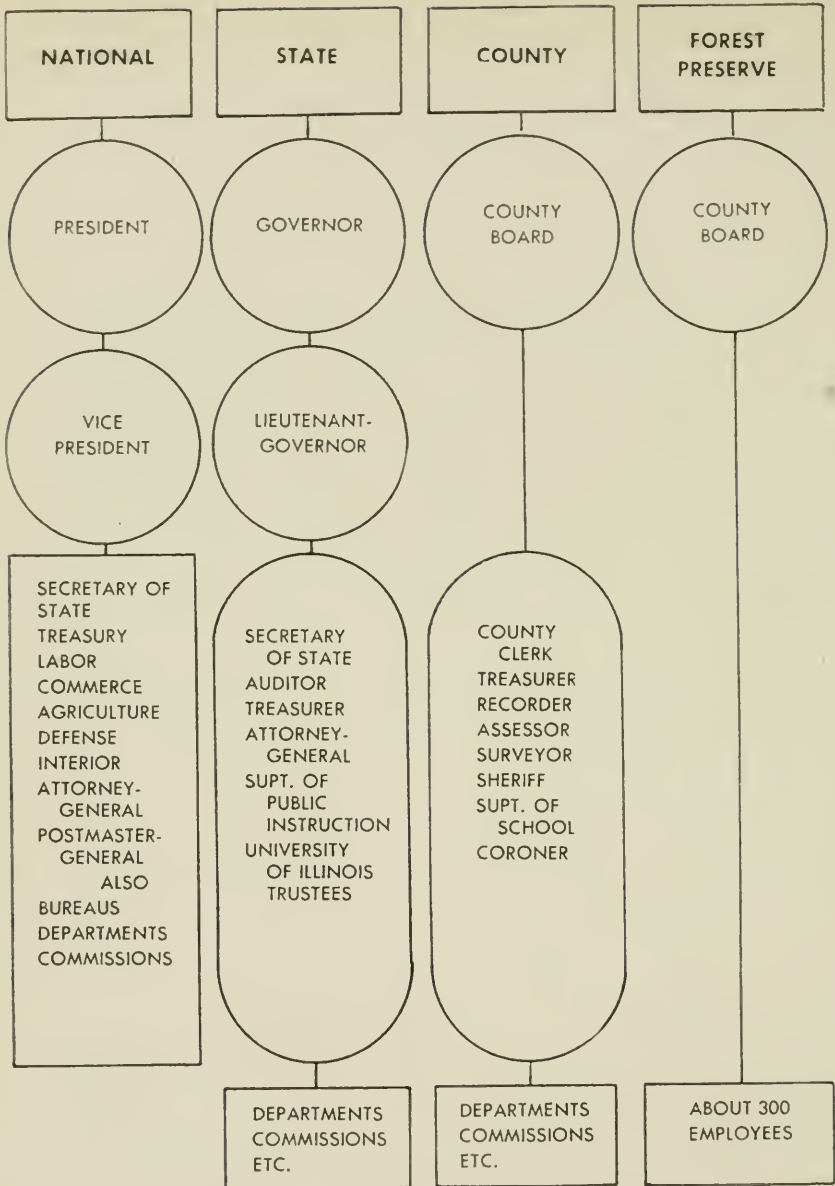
NATIONAL

PRESIDENT

VICE PRESIDENT

SECRETARY OF STATE
TREASURY
LABOR
COMMERCE
AGRICULTURE
DEFENSE
INTERIOR
ATTORNEY-GENERAL
POSTMASTER-GENERAL
ALSO
BUREAUS
DEPARTMENTS
COMMISSIONS

STATE

GOVERNOR

LIEUTENANT-GOVERNOR

SECRETARY OF STATE
AUDITOR
TREASURER
ATTORNEY-GENERAL
SUPT. OF PUBLIC INSTRUCTION
UNIVERSITY OF ILLINOIS TRUSTEES

DEPARTMENTS
COMMISSIONS
ETC.

COUNTY

COUNTY BOARD

COUNTY CLERK
TREASURER
RECORDER
ASSESSOR
SURVEYOR
SHERIFF
SUPT. OF SCHOOL
CORONER

DEPARTMENTS
COMMISSIONS
ETC.

FOREST PRESERVE

COUNTY BOARD

ABOUT 300 EMPLOYEES